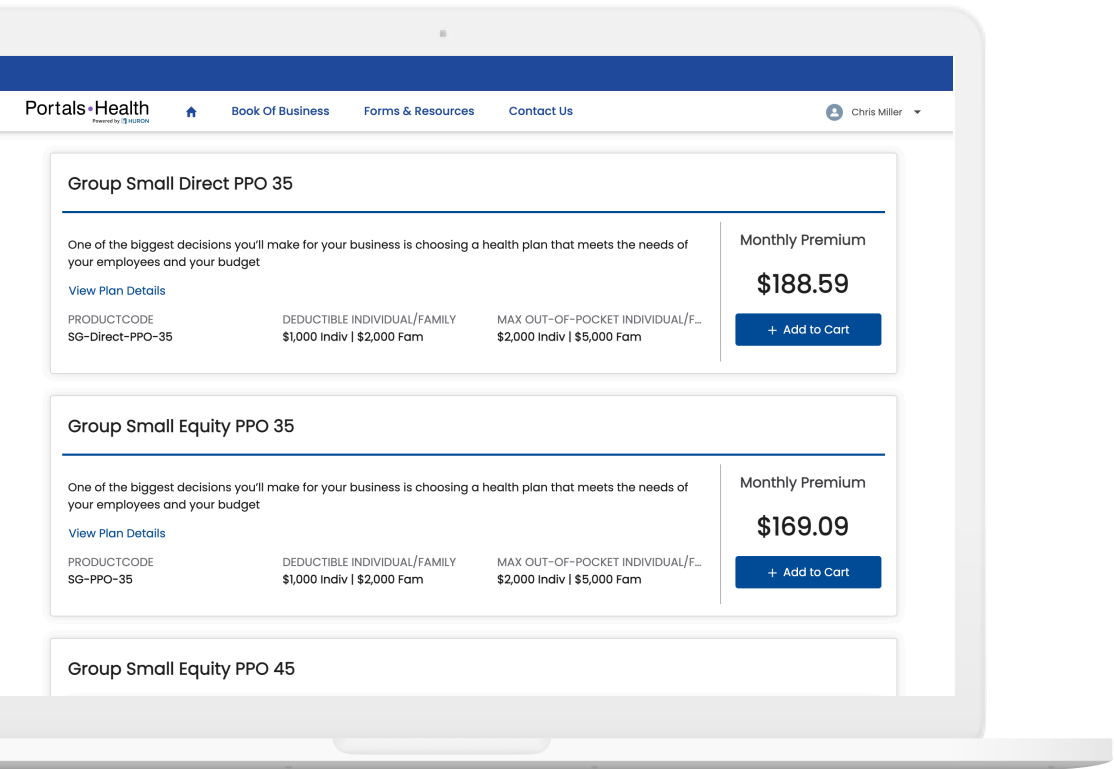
Portals•Health
Powered by HURON

Book Of Business Forms & Resources Contact Us

Chris Miller

Group Small Direct PPO 35

One of the biggest decisions you'll make for your business is choosing a health plan that meets the needs of your employees and your budget

View Plan Details

PRODUCTCODE
SG-Direct-PPO-35

DEDUCTIBLE INDIVIDUAL/FAMILY
$1,000 Indiv | $2,000 Fam

MAX OUT-OF-POCKET INDIVIDUAL/F...
$2,000 Indiv | $5,000 Fam

Monthly Premium

$188.59

+ Add to Cart

Group Small Equity PPO 35

One of the biggest decisions you'll make for your business is choosing a health plan that meets the needs of your employees and your budget

View Plan Details

PRODUCTCODE
SG-PPO-35

DEDUCTIBLE INDIVIDUAL/FAMILY
$1,000 Indiv | $2,000 Fam

MAX OUT-OF-POCKET INDIVIDUAL/F...
$2,000 Indiv | $5,000 Fam

Monthly Premium

$169.09

+ Add to Cart

Group Small Equity PPO 45